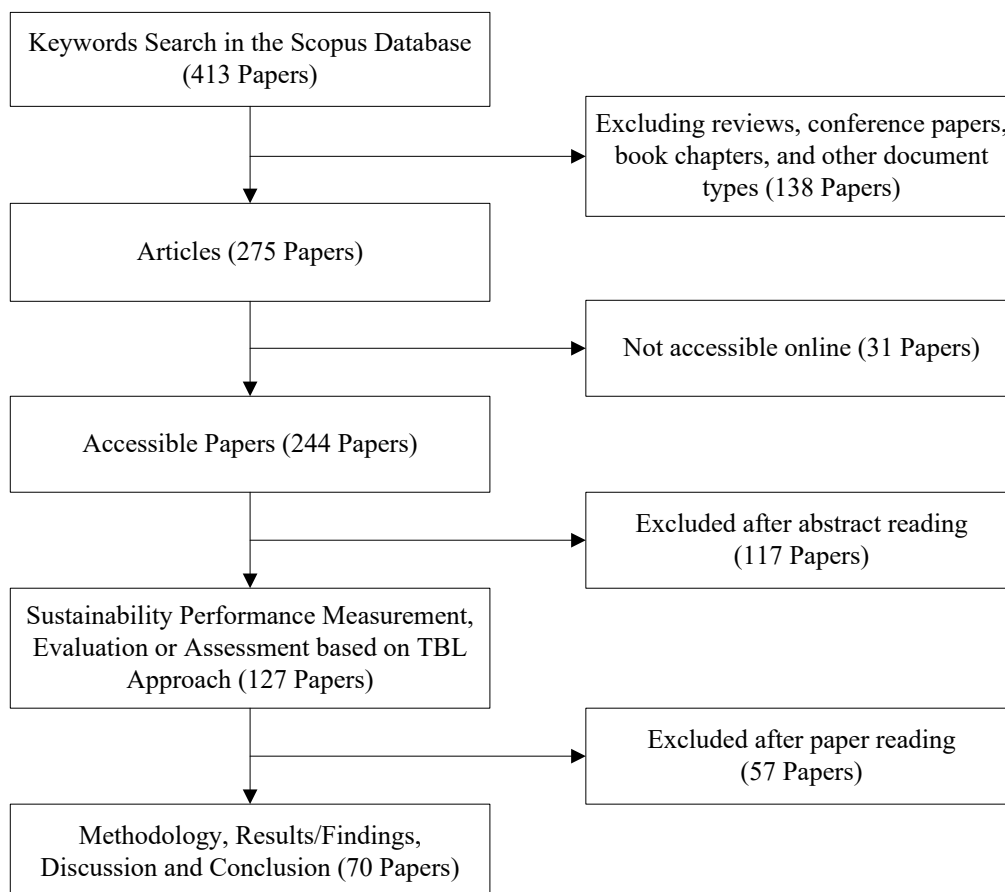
Keywords Search in the Scopus Database (413 Papers)

Excluding reviews, conference papers, book chapters, and other document types (138 Papers)

Articles (275 Papers)

Not accessible online (31 Papers)

Accessible Papers (244 Papers)

Excluded after abstract reading (117 Papers)

Sustainability Performance Measurement, Evaluation or Assessment based on TBL Approach (127 Papers)

Excluded after paper reading (57 Papers)

Methodology, Results/Findings, Discussion and Conclusion (70 Papers)